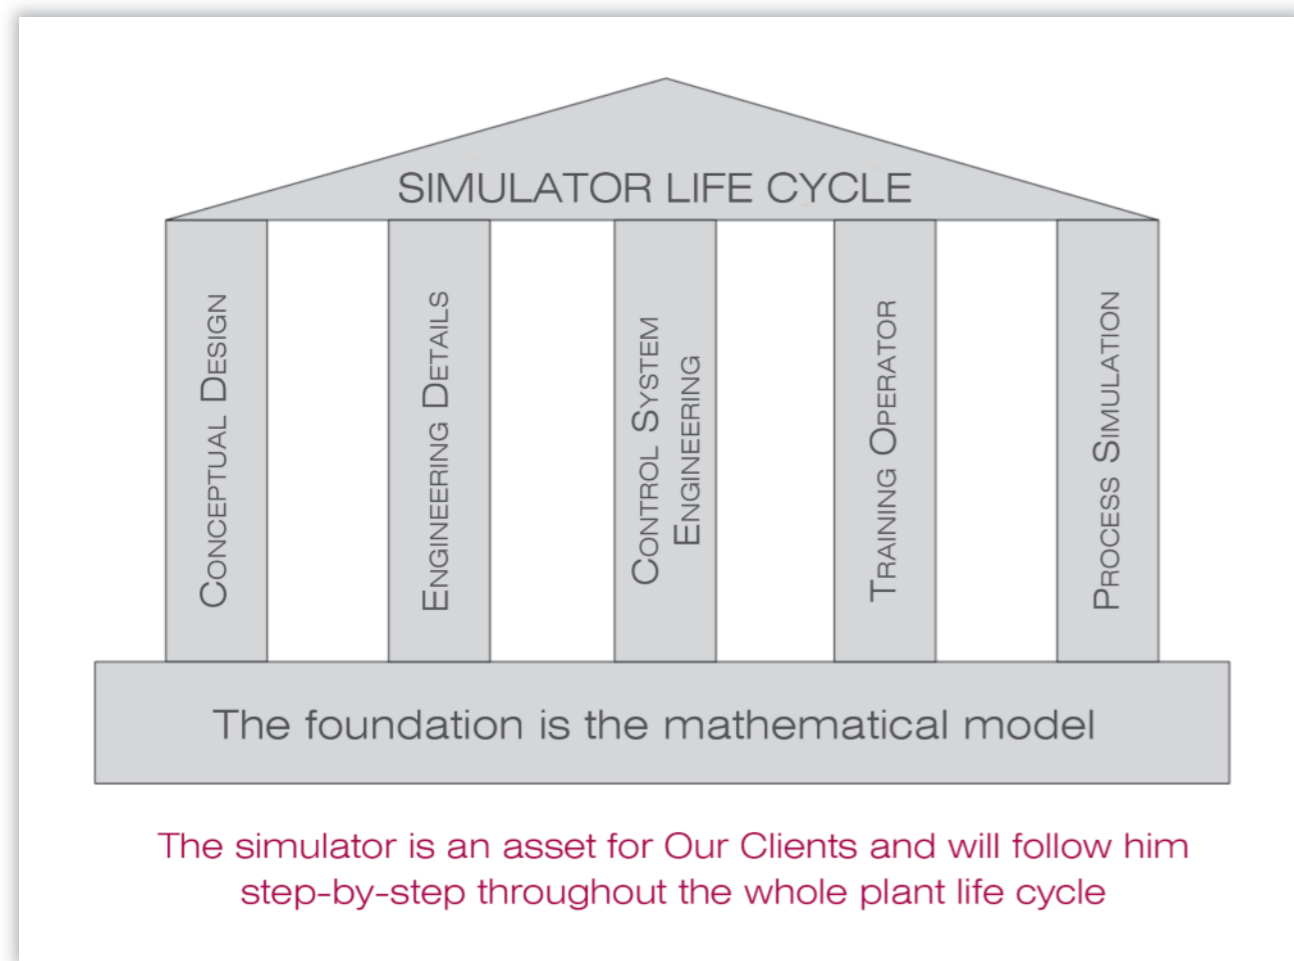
SIMULATOR LIFE CYCLE

CONCEPTUAL DESIGN

ENGINEERING DETAILS

CONTROL SYSTEM ENGINEERING

TRAINING OPERATOR

PROCESS SIMULATION

The foundation is the mathematical model

The simulator is an asset for Our Clients and will follow him step-by-step throughout the whole plant life cycle